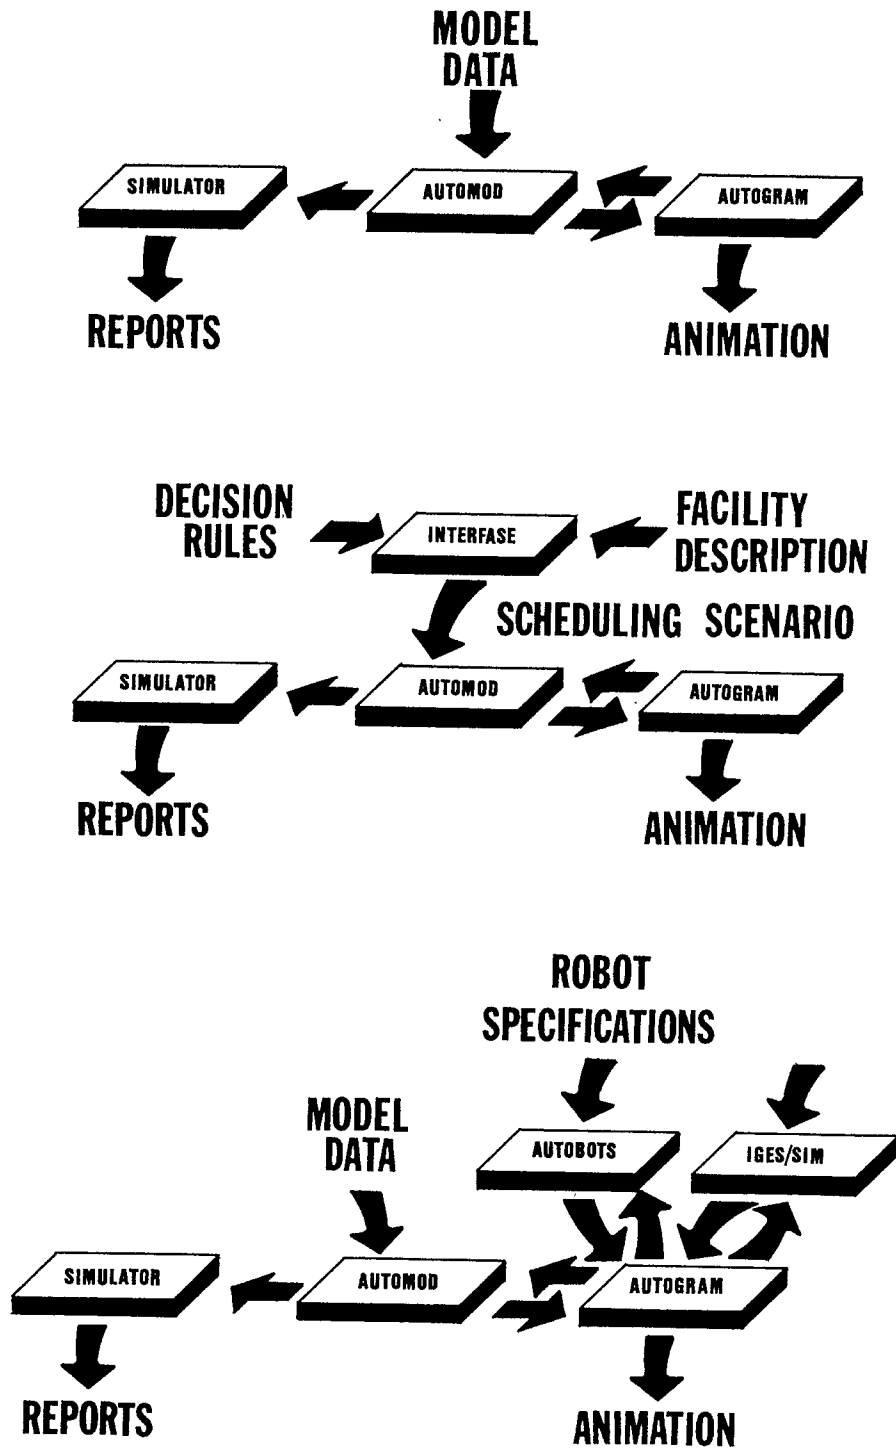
MODEL DATA

SIMULATOR

AUTOMOD

AUTOGRAM

REPORTS

ANIMATION

DECISION RULES

INTERFASE

FACILITY DESCRIPTION

SCHEDULING SCENARIO

SIMULATOR

AUTOMOD

AUTOGRAM

REPORTS

ANIMATION

ROBOT SPECIFICATIONS

MODEL DATA

AUTOBOTS

IGES/SIM

SIMULATOR

AUTOMOD

AUTOGRAM

REPORTS

ANIMATION